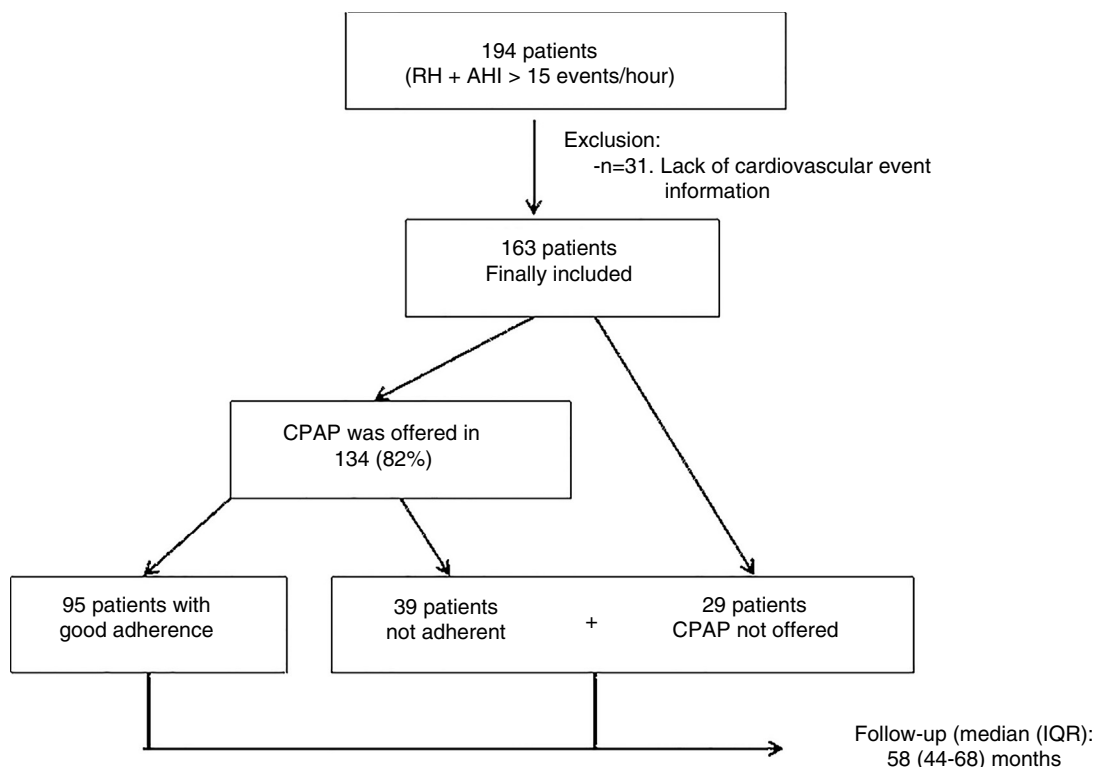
194 patients
(RH + AHI > 15 events/hour)

Exclusion:
-n=31. Lack of cardiovascular event information

163 patients
Finally included

CPAP was offered in
134 (82%)

95 patients with good adherence

39 patients not adherent

+

29 patients
CPAP not offered

Follow-up (median (IQR):
58 (44-68) months